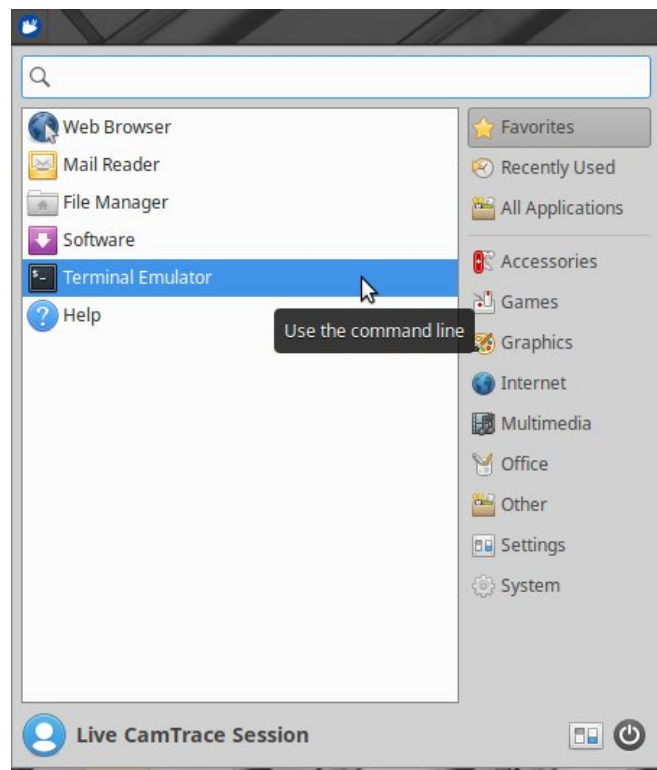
Web Browser
Mail Reader
File Manager
Software
Terminal Emulator
Help

Use the command line

Favorites
Recently Used
All Applications
Accessories
Games
Graphics
Internet
Multimedia
Office
Other
Settings
System

Live CamTrace Session